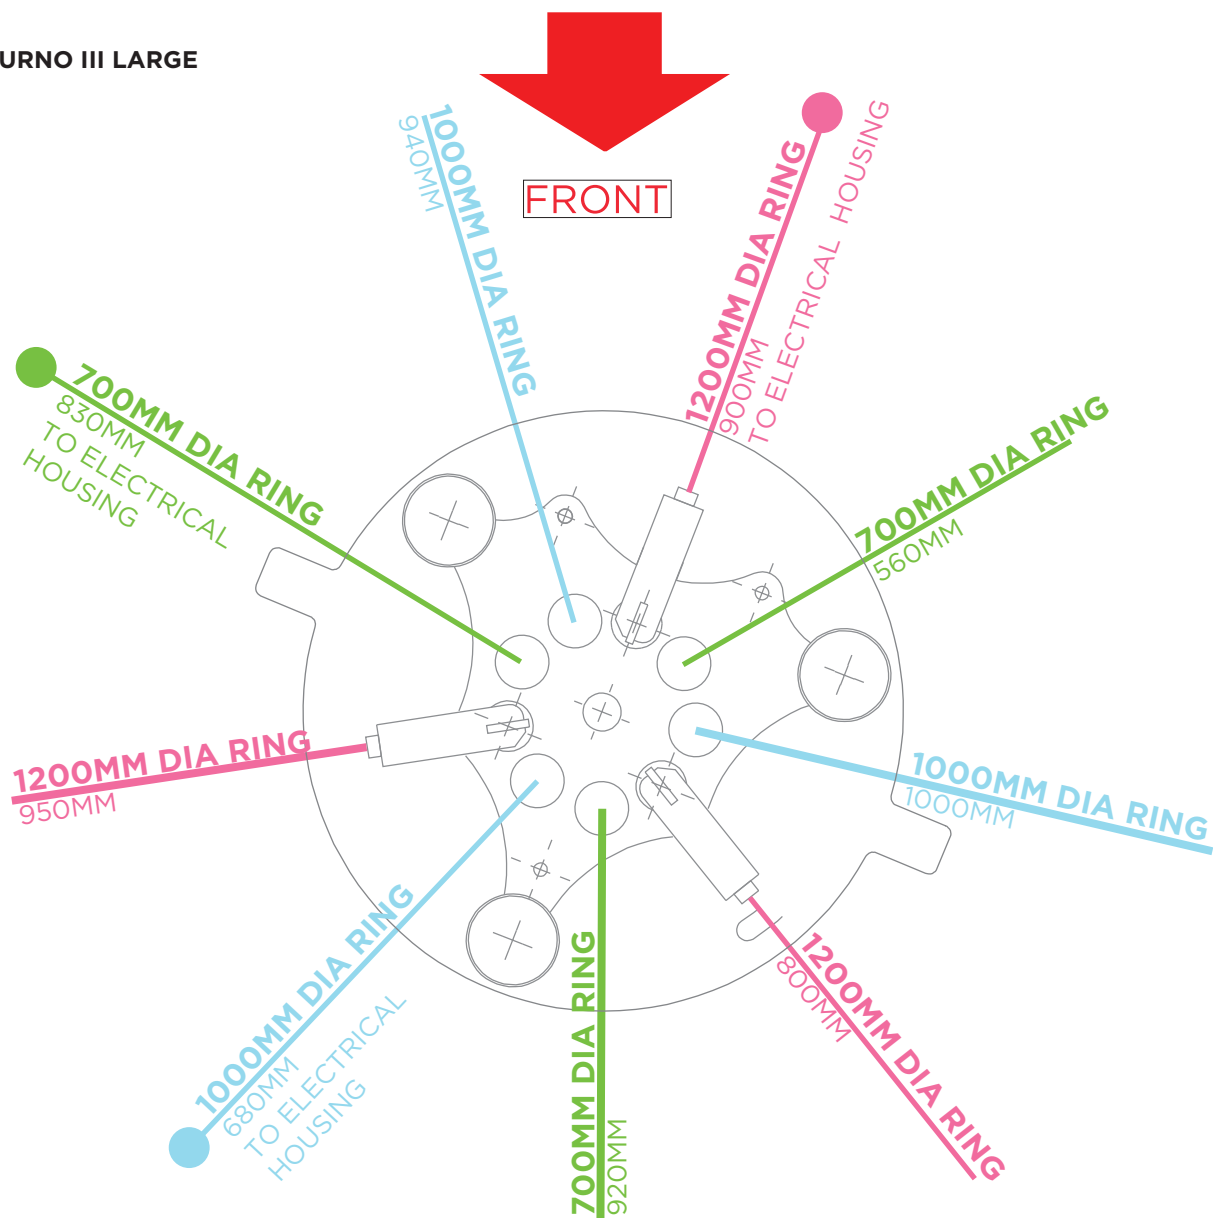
URNO III LARGE

FRONT

1000MM DIA RING
940MM

1200MM DIA RING
900MM
TO ELECTRICAL HOUSING

700MM DIA RING
830MM
TO ELECTRICAL
HOUSING

700MM DIA RING
560MM

1200MM DIA RING
950MM

1000MM DIA RING
1000MM

1000MM DIA RING
680MM
TO ELECTRICAL
HOUSING

700MM DIA RING
920MM

1200MM DIA RING
800MM